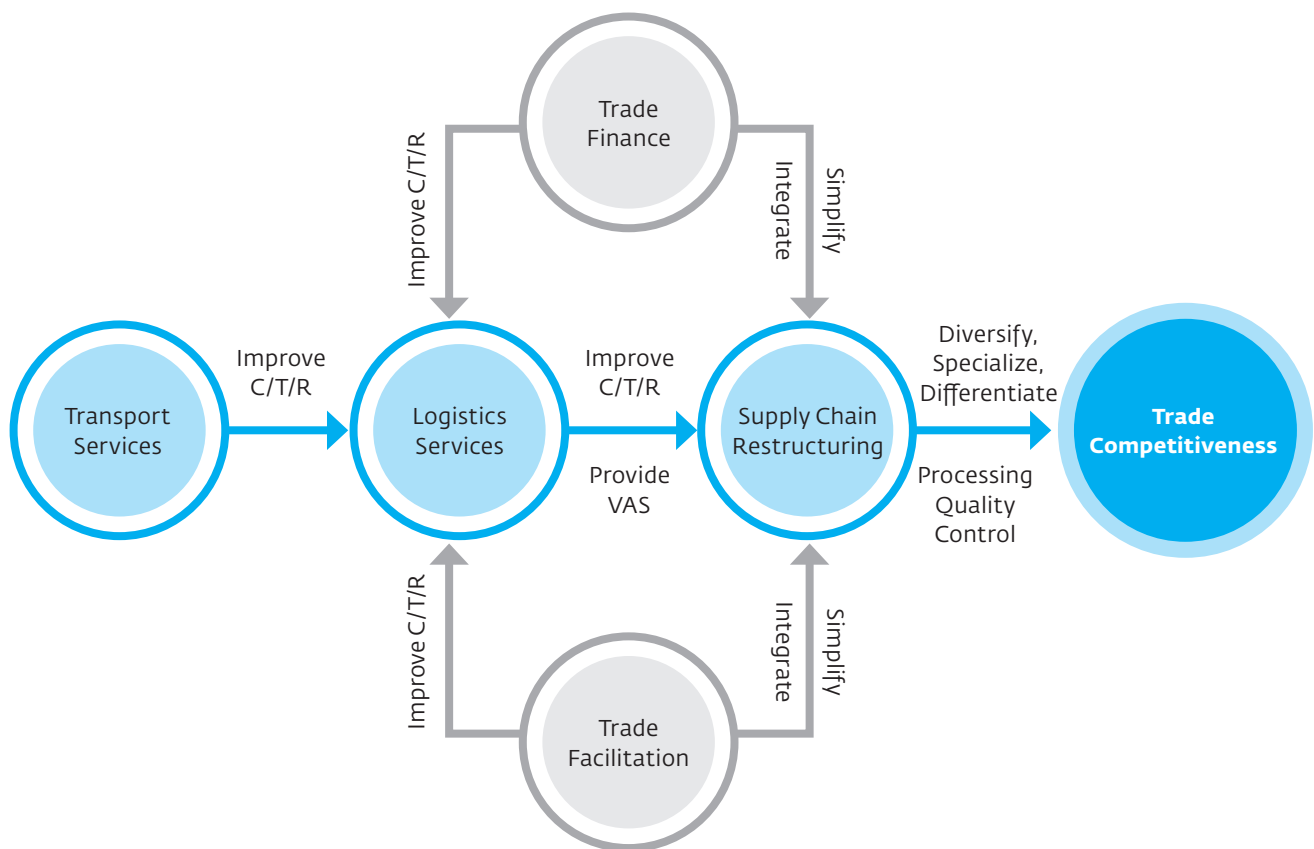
Trade Finance

Improve C/T/R

Integrate

Simplify

Transport Services

Improve C/T/R

Logistics Services

Improve C/T/R

Provide VAS

Supply Chain Restructuring

Diversify, Specialize, Differentiate

Processing Quality Control

Trade Competitiveness

Improve C/T/R

Integrate

Simplify

Trade Facilitation